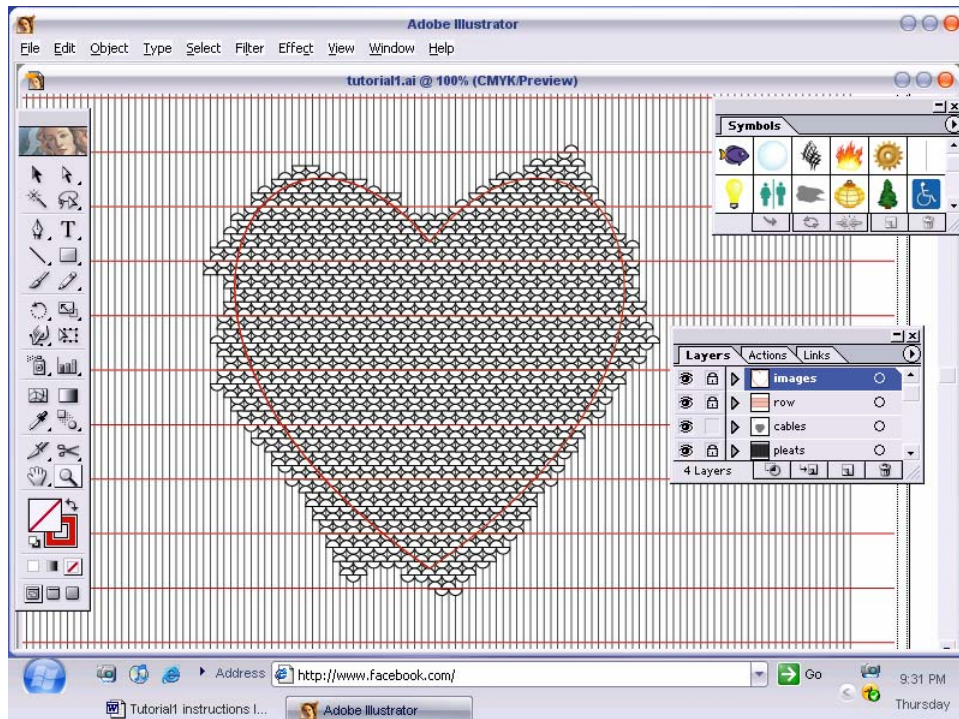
Adobe Illustrator

File Edit Object Type Select Filter Effect View Window Help

tutorial1.ai @ 100% (CMYK/Preview)

Symbols

Layers Actions Links

images

row

cables

pleats

4 Layers

Address http://www.facebook.com/

Go

9:31 PM

Thursday

Tutorial1 instructions I...

Adobe Illustrator